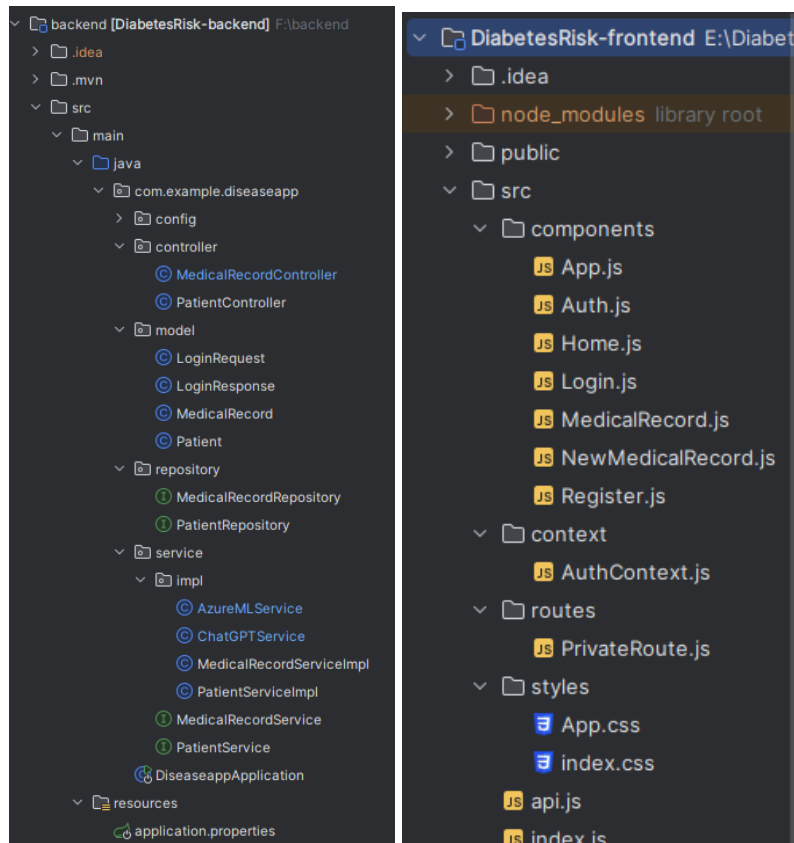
backend [DiabetesRisk-backend] F:\backend
.idea
.mvn
src
main
java
com.example.diseaseapp
config
controller
MedicalRecordController
PatientController
model
LoginRequest
LoginResponse
MedicalRecord
Patient
repository
MedicalRecordRepository
PatientRepository
service
impl
AzureMLService
ChatGPTService
MedicalRecordServiceImpl
PatientServiceImpl
MedicalRecordService
PatientService
DiseaseappApplication
resources
application.properties

DiabetesRisk-frontend E:\Diabet
.idea
node_modules library root
public
src
components
App.js
Auth.js
Home.js
Login.js
MedicalRecord.js
NewMedicalRecord.js
Register.js
context
AuthContext.js
routes
PrivateRoute.js
styles
App.css
index.css
api.js
index.js